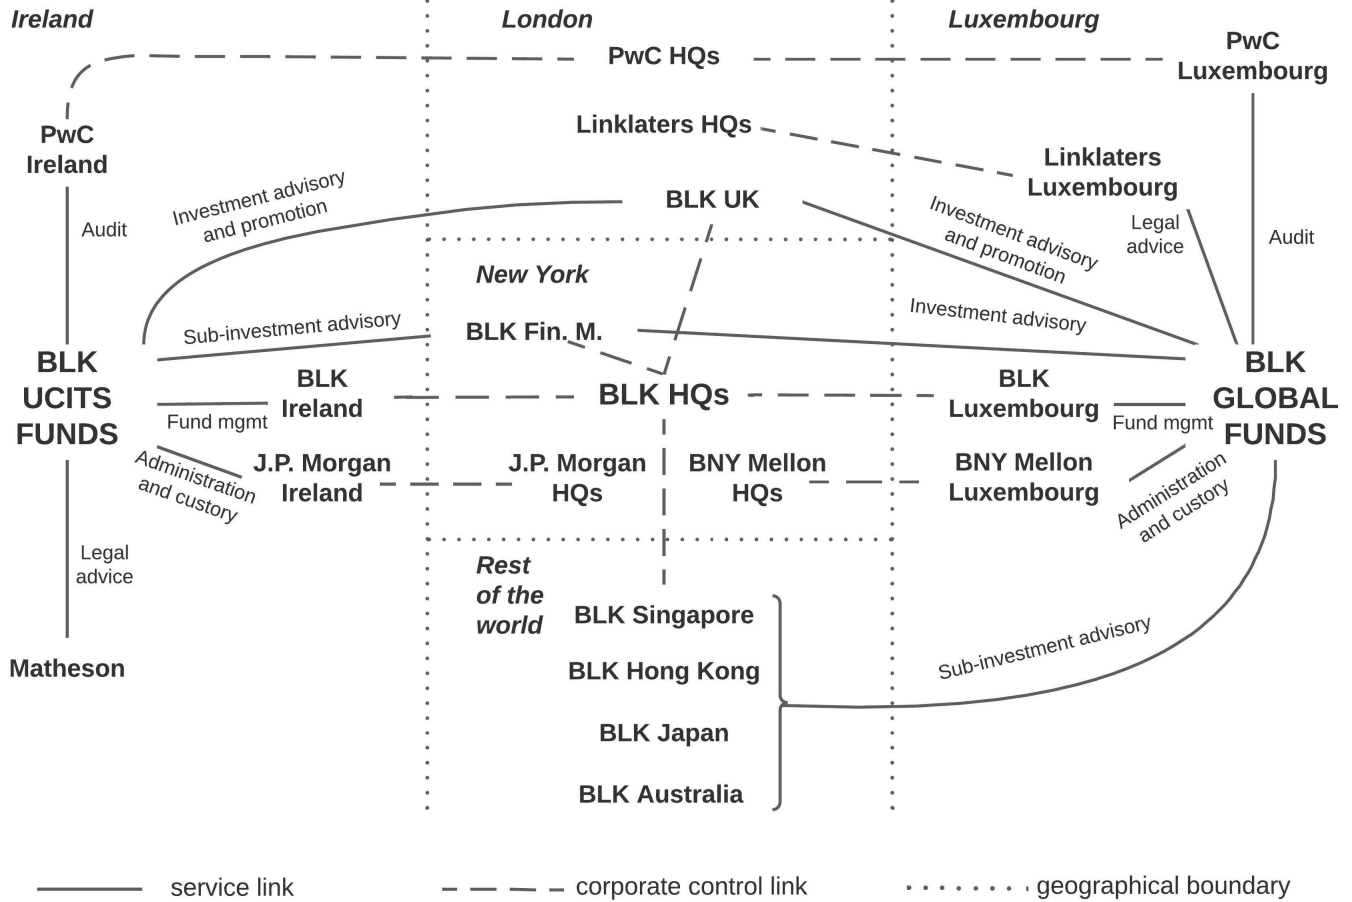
Ireland

London

Luxembourg

PwC HQs

PwC Luxembourg

PwC Ireland

Linklaters HQs

Linklaters Luxembourg

Audit

Investment advisory and promotion

BLK UK

Investment advisory and promotion

Legal advice

Audit

New York

Sub-investment advisory

BLK Fin. M.

Investment advisory

BLK UCITS FUNDS

BLK Ireland

BLK HQs

BLK Luxembourg

BLK GLOBAL FUNDS

Fund mgmt

Fund mgmt

Administration and custory

J.P. Morgan Ireland

J.P. Morgan HQs

BNY Mellon HQs

BNY Mellon Luxembourg

Administration and custory

Legal advice

Rest of the world

BLK Singapore

BLK Hong Kong

BLK Japan

BLK Australia

Sub-investment advisory

Matheson

service link

corporate control link

geographical boundary